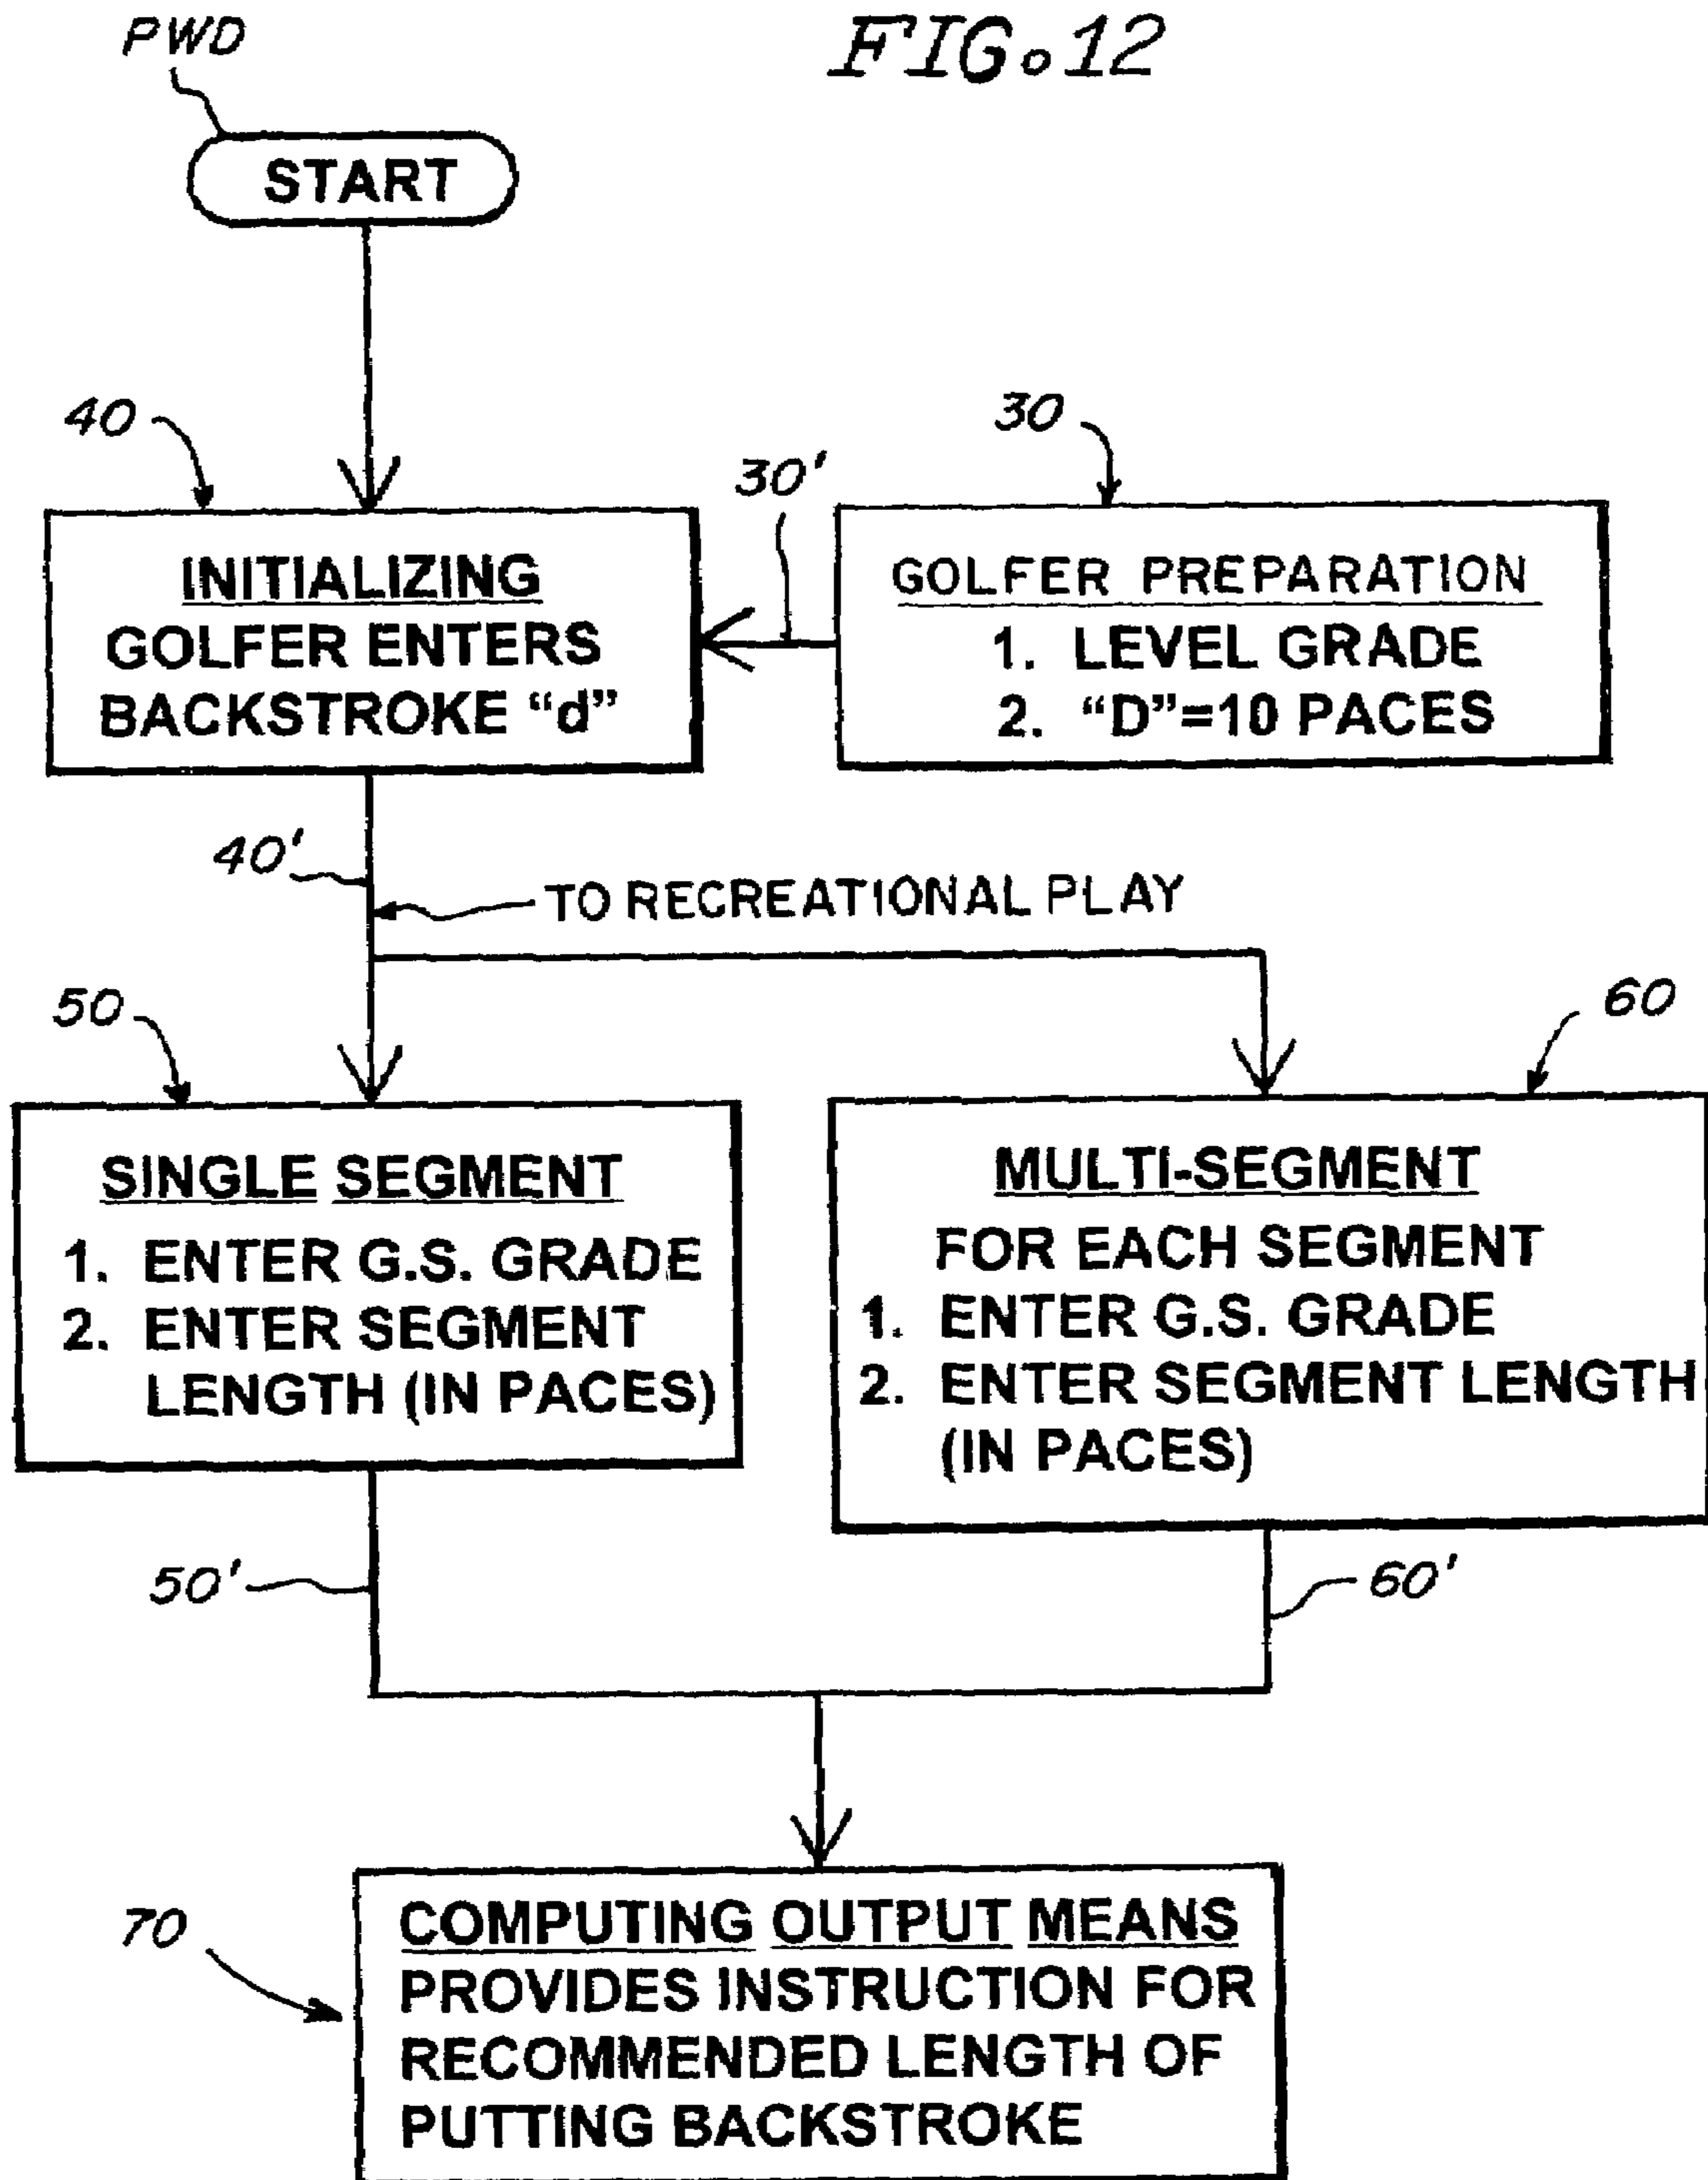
PWD

FIG. 12

START

40

30

30'

INITIALIZING
GOLFER ENTERS BACKSTROKE "d"

GOLFER PREPARATION
1. LEVEL GRADE
2. "D"=10 PACES

40'

TO RECREATIONAL PLAY

50

60

SINGLE SEGMENT
1. ENTER G.S. GRADE
2. ENTER SEGMENT LENGTH (IN PACES)

MULTI-SEGMENT
FOR EACH SEGMENT
1. ENTER G.S. GRADE
2. ENTER SEGMENT LENGTH (IN PACES)

50'

60'

70

COMPUTING OUTPUT MEANS
PROVIDES INSTRUCTION FOR RECOMMENDED LENGTH OF PUTTING BACKSTROKE